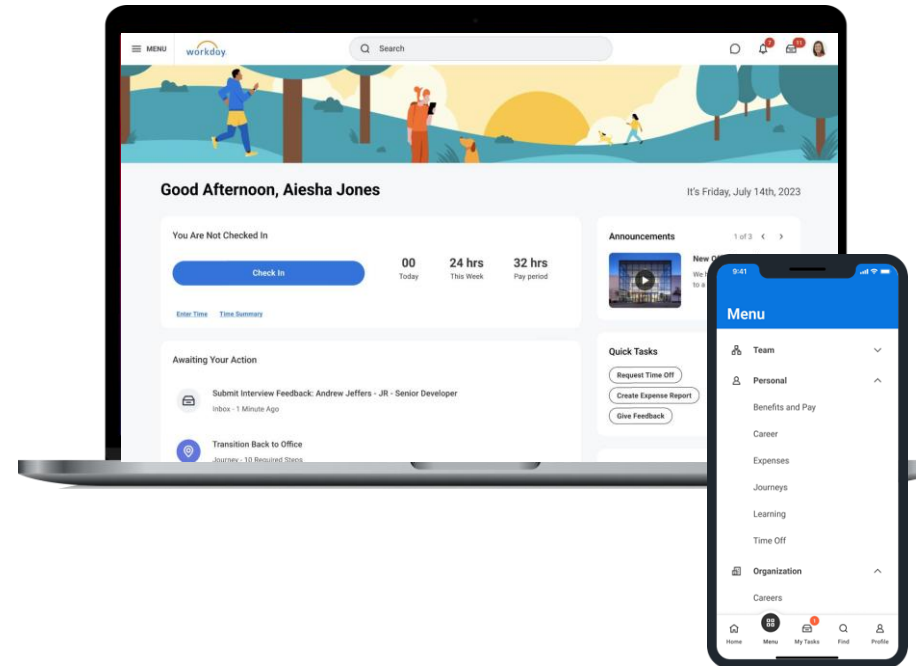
MENU workday

Search

Good Afternoon, Aiesha Jones

It's Friday, July 14th, 2023

You Are Not Checked In

Check In

00
Today

24 hrs
This Week

32 hrs
Pay period

Enter Time Time Summary

Announcements

1 of 3

New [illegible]
We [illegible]
to a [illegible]

Quick Tasks

Request Time Off
Create Expense Report
Give Feedback

Awaiting Your Action

Submit Interview Feedback: Andrew Jeffers - JR - Senior Developer
Inbox - 1 Minute Ago

Transition Back to Office
Journey - 10 Required Steps

9:41

Menu

Team

Personal

Benefits and Pay

Career

Expenses

Journeys

Learning

Time Off

Organization

Careers

Home Menu My Tasks Find Profile